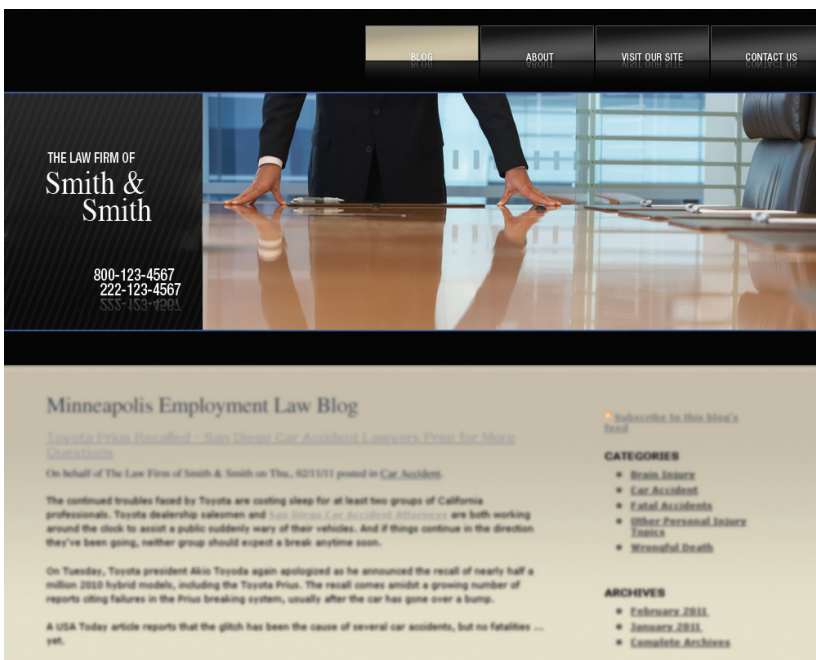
BLOG
ABOUT
VISIT OUR SITE
CONTACT US

THE LAW FIRM OF
Smith & Smith

800-123-4567
222-123-4567

Minneapolis Employment Law Blog

Toyota Prius Recalled - San Diego Car Accident Lawyers Prep for More Questions

On behalf of The Law Firm of Smith & Smith on Thu, 02/11/11 posted in Car Accident.

The continued troubles faced by Toyota are costing sleep for at least two groups of California professionals. Toyota dealership salesmen and San Diego Car Accident Attorneys are both working around the clock to assist a public suddenly wary of their vehicles. And if things continue in the direction they've been going, neither group should expect a break anytime soon.

On Tuesday, Toyota president Akio Toyoda again apologized as he announced the recall of nearly half a million 2010 hybrid models, including the Toyota Prius. The recall comes amidst a growing number of reports citing failures in the Prius breaking system, usually after the car has gone over a bump.

A USA Today article reports that the glitch has been the cause of several car accidents, but no fatalities ... yet.

Subscribe to this blog's feed

CATEGORIES
Brain Injury
Car Accident
Fatal Accidents
Other Personal Injury Topics
Wrongful Death

ARCHIVES
February 2011
January 2011
Complete Archives